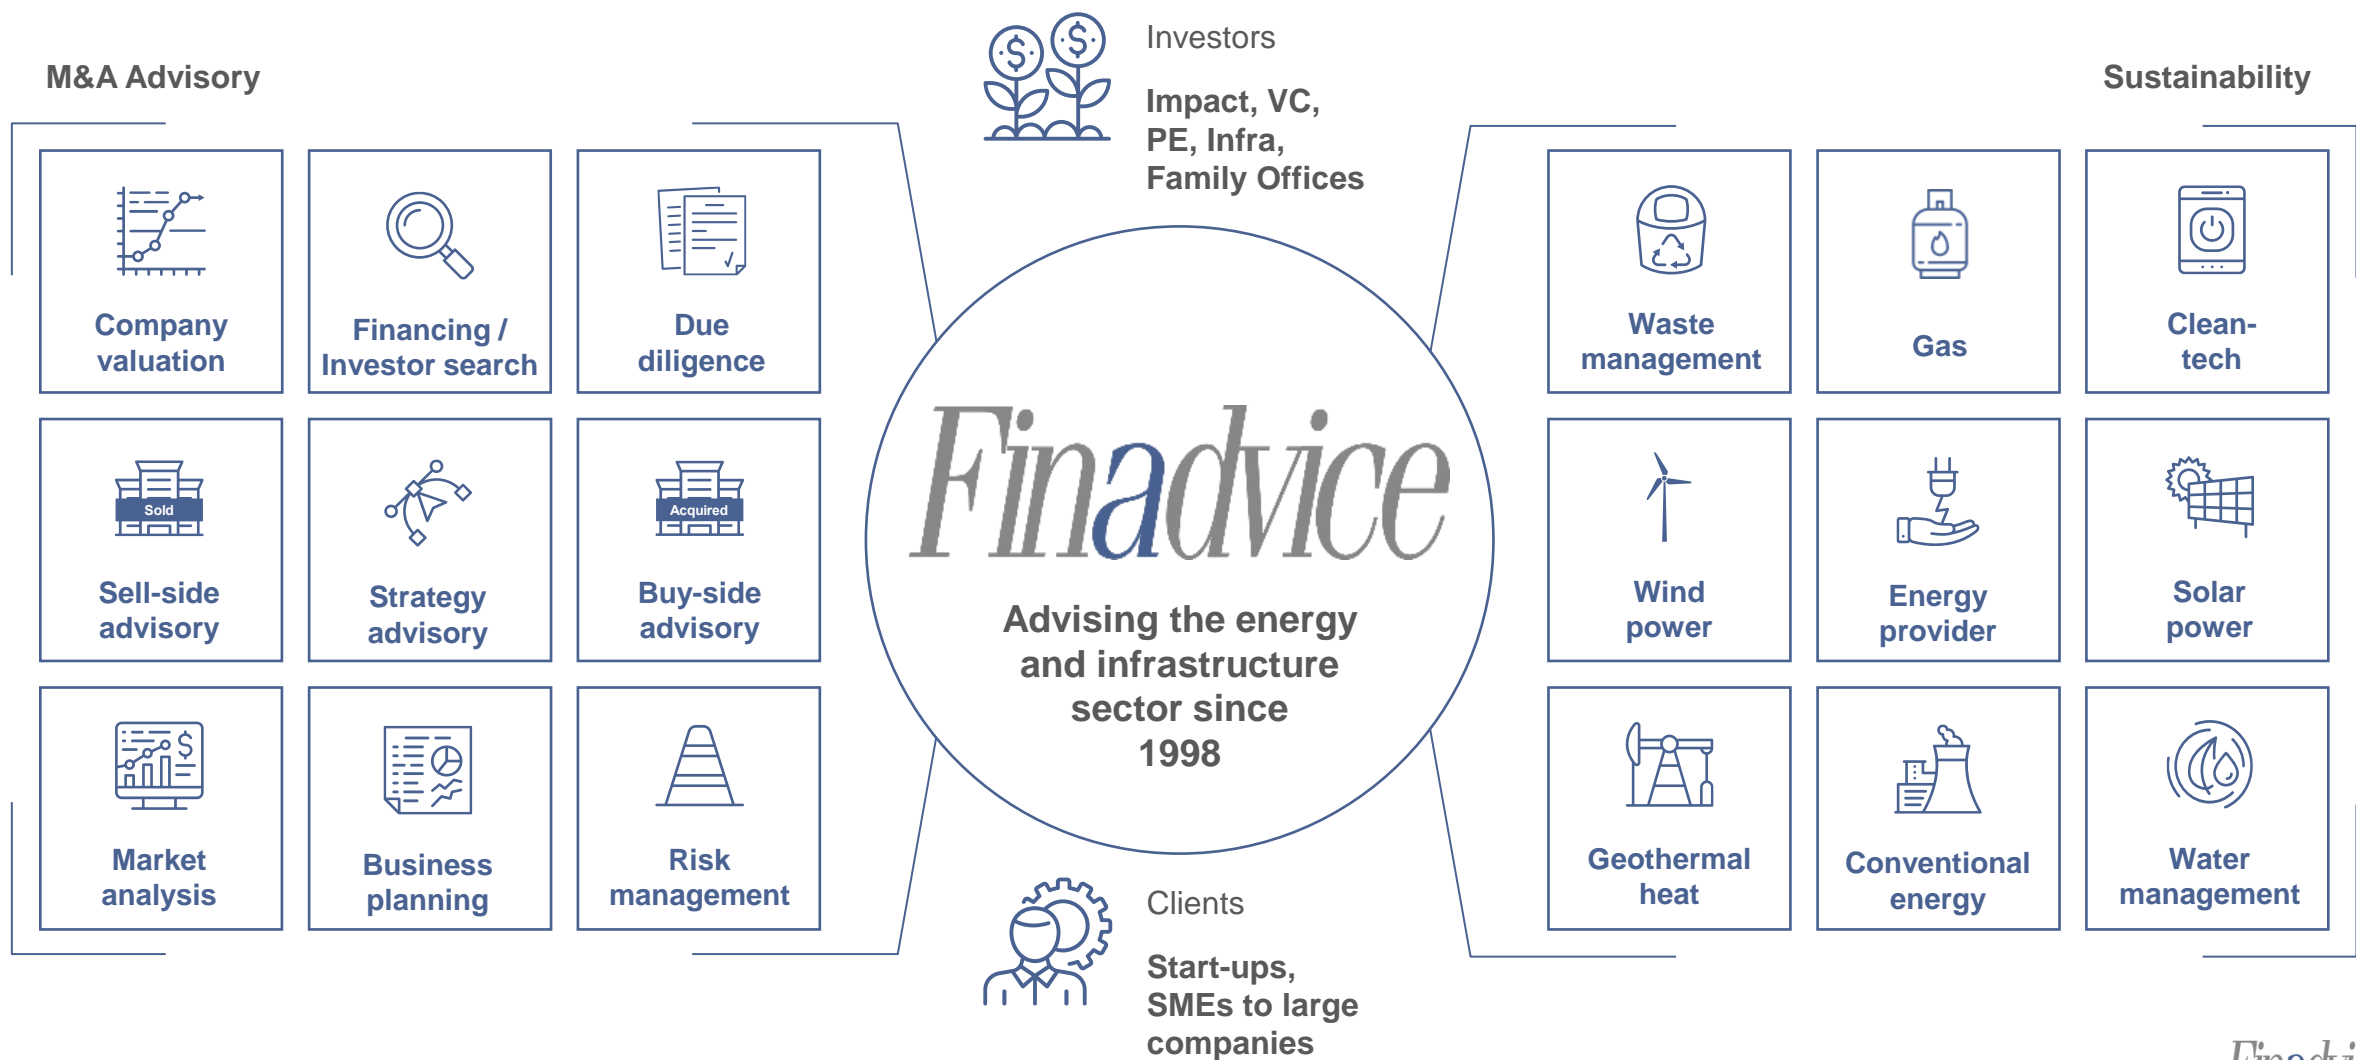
M&A Advisory

Company valuation

Financing / Investor search

Due diligence

Sold

Sell-side advisory

Strategy advisory

Acquired

Buy-side advisory

Market analysis

Business planning

Risk management

Investors

Impact, VC, PE, Infra, Family Offices

Finadvice

Advising the energy and infrastructure sector since 1998

Clients

Start-ups, SMEs to large companies

Sustainability

Waste management

Gas

Clean-tech

Wind power

Energy provider

Solar power

Geothermal heat

Conventional energy

Water management

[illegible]